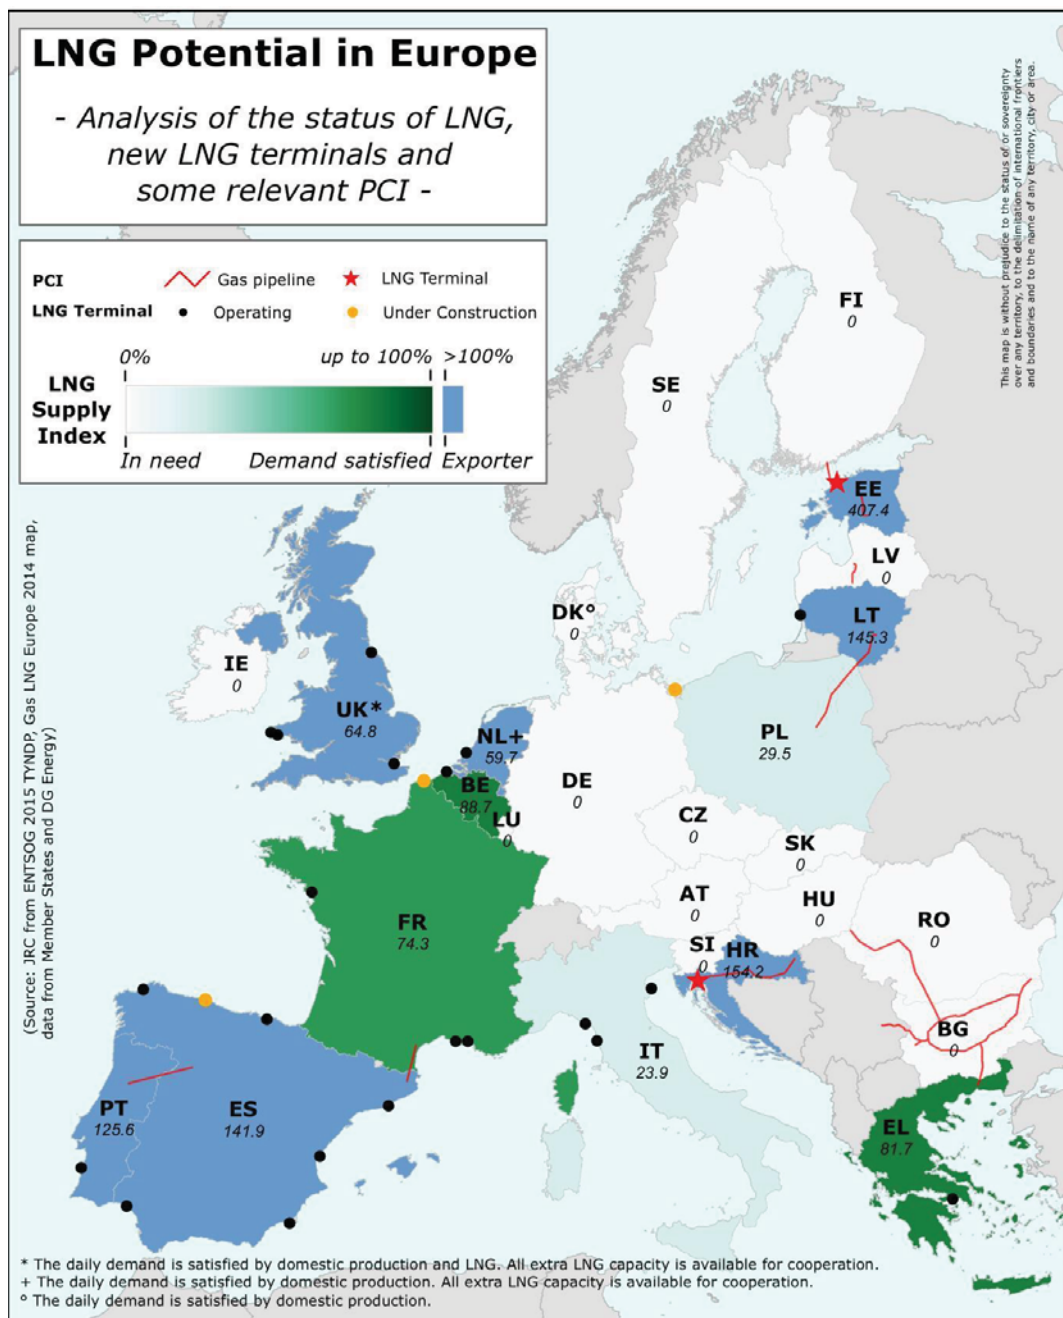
LNG Potential in Europe

- Analysis of the status of LNG, new LNG terminals and some relevant PCI -

PCI Gas pipeline LNG Terminal
LNG Terminal Operating Under Construction

LNG Supply Index
0% up to 100% >100%
In need Demand satisfied Exporter

This map is without prejudice to the status of or sovereignty over any territory, to the delimitation of international frontiers and boundaries and to the name of any territory, city or area.

(Source: JRC from ENTSOG 2015 TYNDP, Gas LNG Europe 2014 map, data from Member States and DG Energy)

FI
0

SE
0

EE
407.4

LV
0

LT
145.3

DK°
0

IE
0

UK*
64.8

NL+
59.7

BE
88.7

LU
0

DE
0

PL
29.5

CZ
0

SK
0

AT
0

HU
0

RO
0

SI
0

HR
154.2

FR
74.3

BG
0

IT
23.9

PT
125.6

ES
141.9

EL
81.7

* The daily demand is satisfied by domestic production and LNG. All extra LNG capacity is available for cooperation.
+ The daily demand is satisfied by domestic production. All extra LNG capacity is available for cooperation.
° The daily demand is satisfied by domestic production.